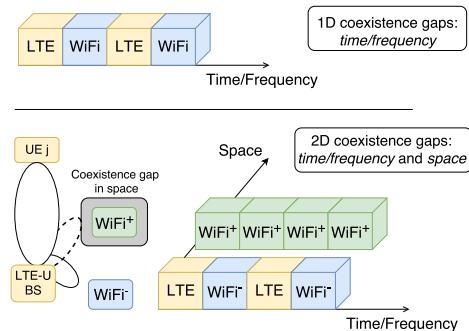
LTE WiFi LTE WiFi

1D coexistence gaps: *time/frequency*

Time/Frequency

UE j

Coexistence gap in space

WiFi$^+$

LTE-U BS

WiFi$^-$

Space

2D coexistence gaps: *time/frequency* and *space*

WiFi$^+$ WiFi$^+$ WiFi$^+$ WiFi$^+$

LTE WiFi$^-$ LTE WiFi$^-$

Time/Frequency